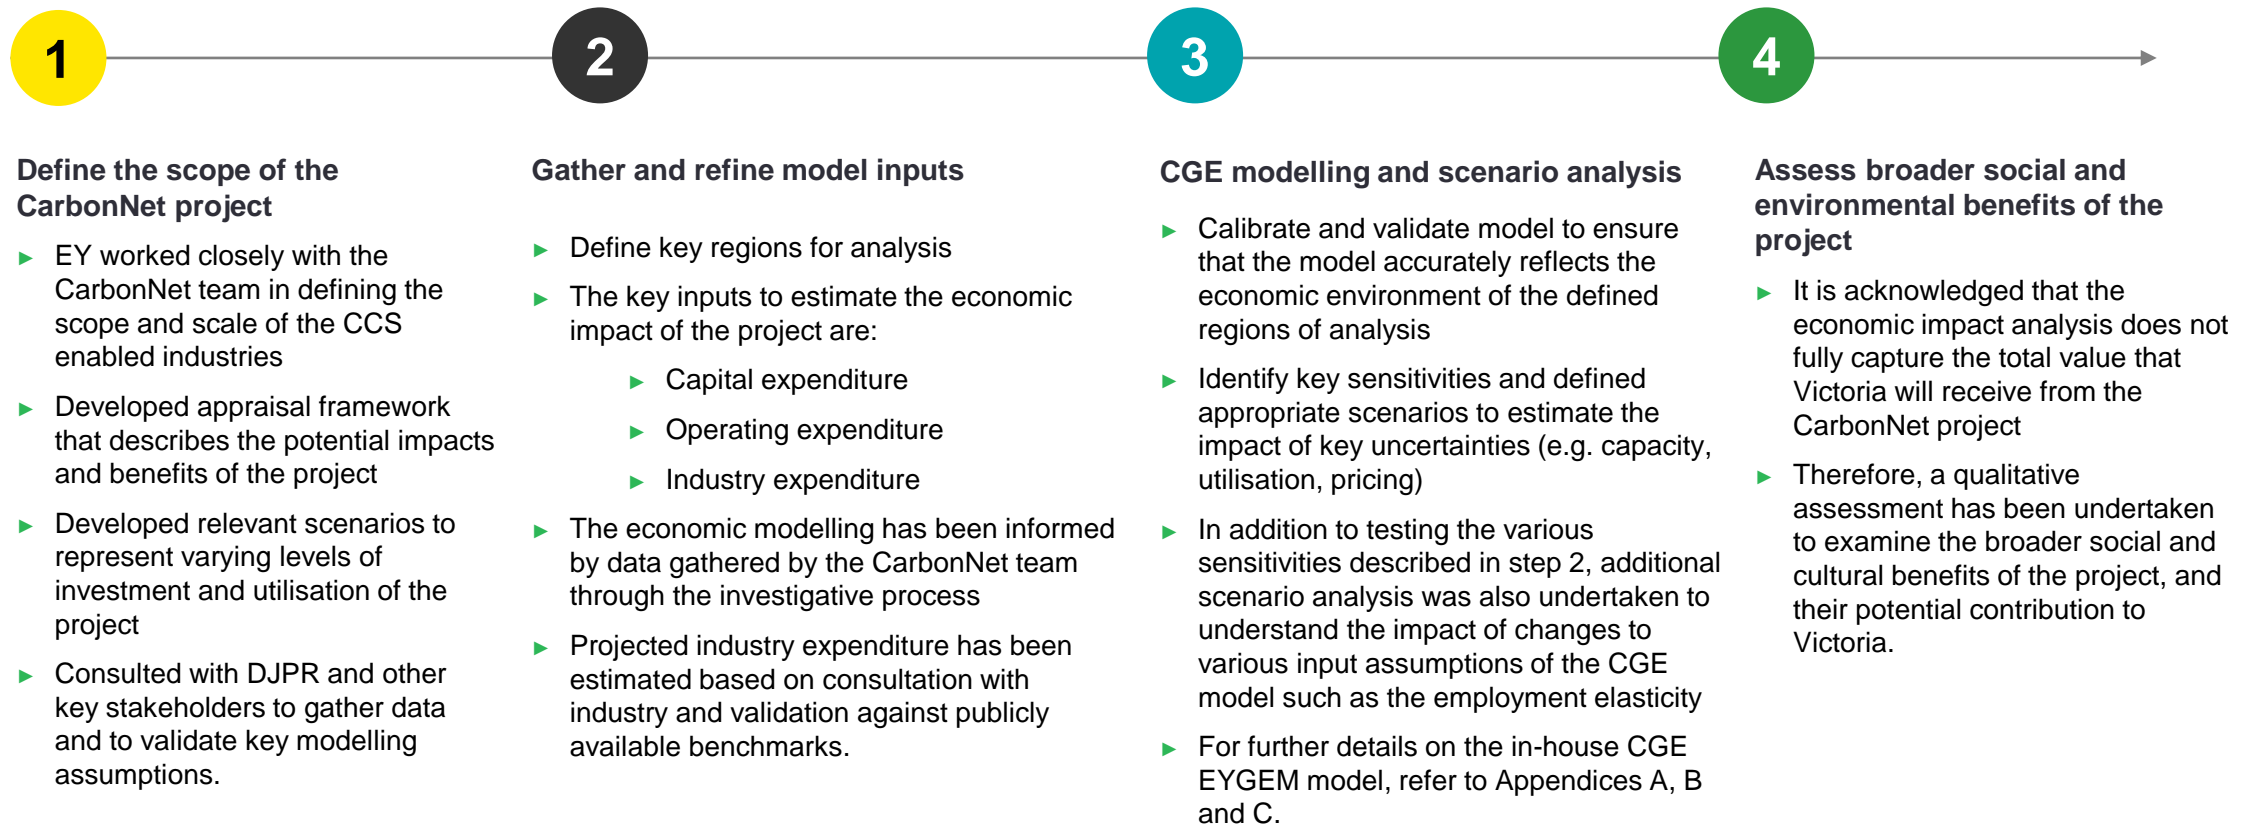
1

2

3

4

Define the scope of the CarbonNet project

► EY worked closely with the CarbonNet team in defining the scope and scale of the CCS enabled industries

► Developed appraisal framework that describes the potential impacts and benefits of the project

► Developed relevant scenarios to represent varying levels of investment and utilisation of the project

► Consulted with DJPR and other key stakeholders to gather data and to validate key modelling assumptions.

Gather and refine model inputs

► Define key regions for analysis

► The key inputs to estimate the economic impact of the project are:

► Capital expenditure

► Operating expenditure

► Industry expenditure

► The economic modelling has been informed by data gathered by the CarbonNet team through the investigative process

► Projected industry expenditure has been estimated based on consultation with industry and validation against publicly available benchmarks.

CGE modelling and scenario analysis

► Calibrate and validate model to ensure that the model accurately reflects the economic environment of the defined regions of analysis

► Identify key sensitivities and defined appropriate scenarios to estimate the impact of key uncertainties (e.g. capacity, utilisation, pricing)

► In addition to testing the various sensitivities described in step 2, additional scenario analysis was also undertaken to understand the impact of changes to various input assumptions of the CGE model such as the employment elasticity

► For further details on the in-house CGE EYGEM model, refer to Appendices A, B and C.

Assess broader social and environmental benefits of the project

► It is acknowledged that the economic impact analysis does not fully capture the total value that Victoria will receive from the CarbonNet project

► Therefore, a qualitative assessment has been undertaken to examine the broader social and cultural benefits of the project, and their potential contribution to Victoria.